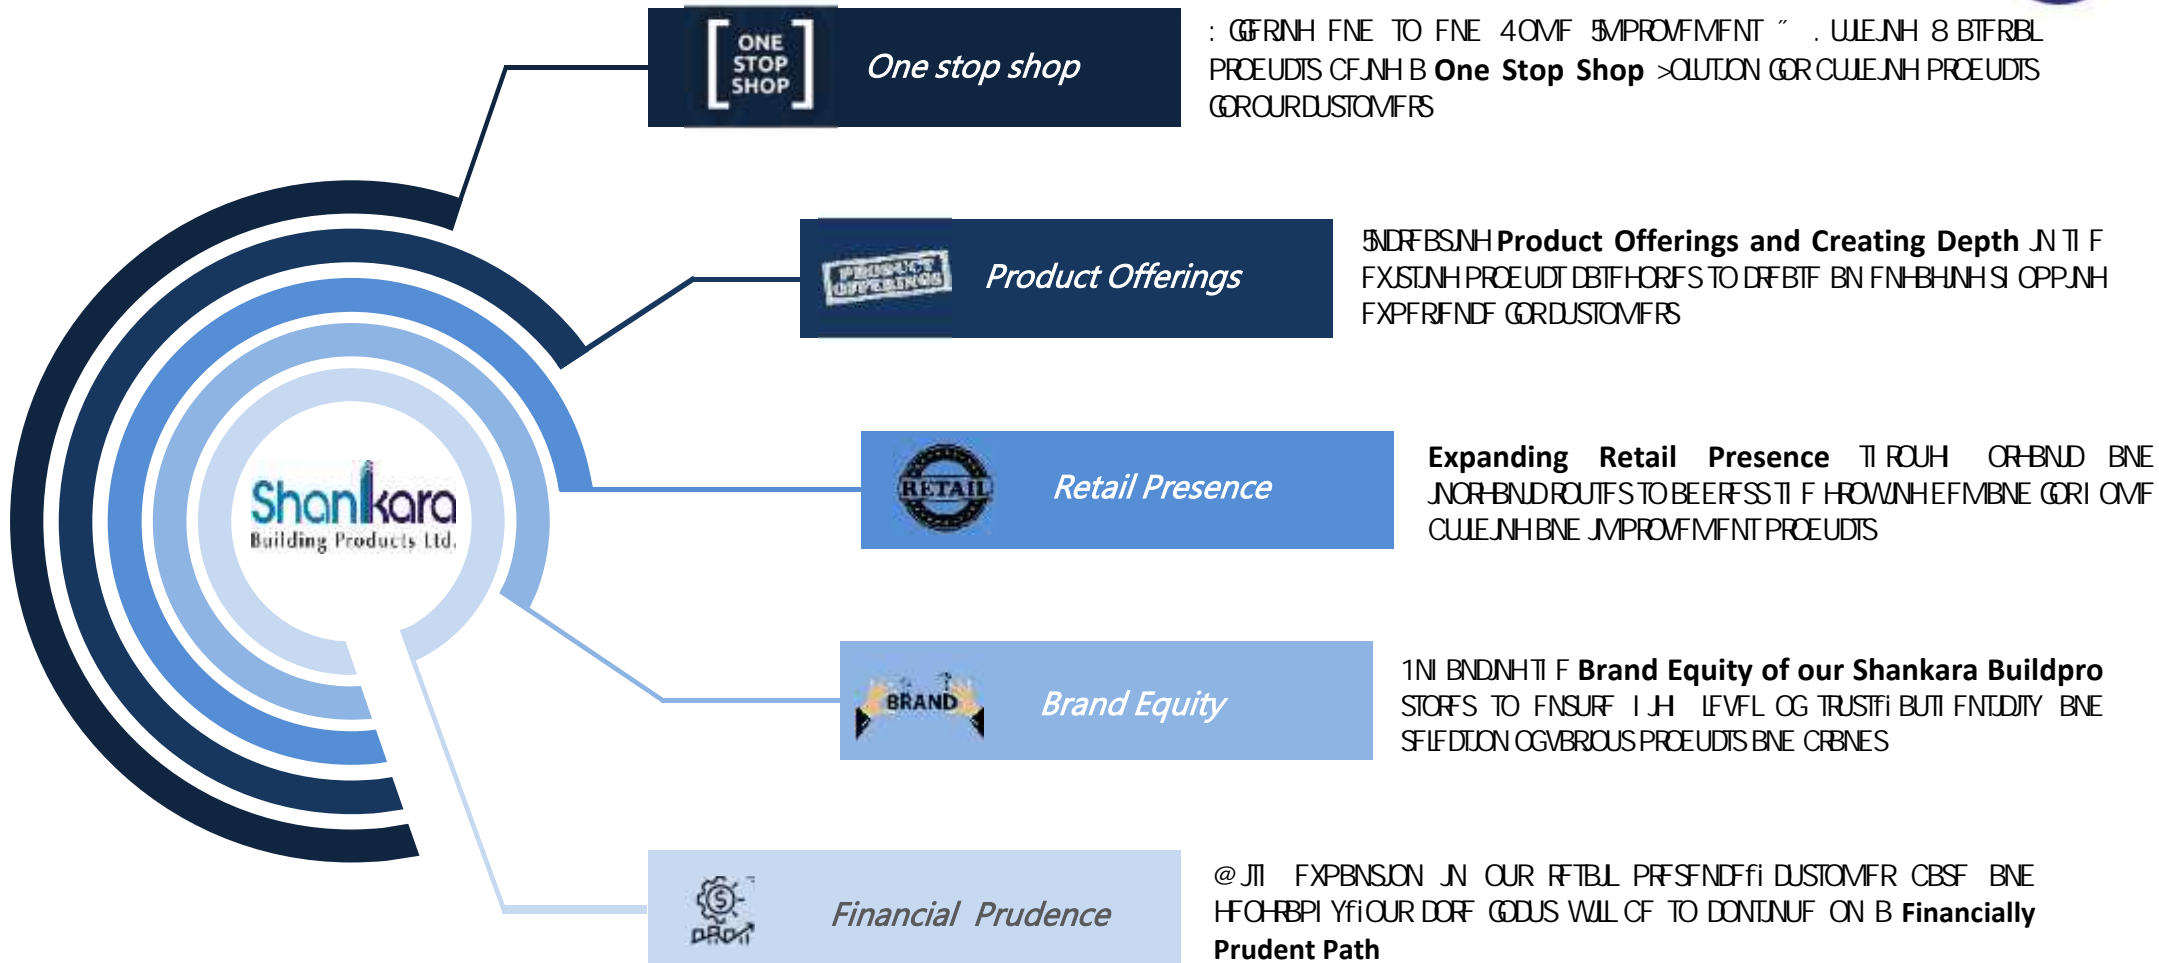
ONE STOP SHOP

One stop shop

: GGFRJNH FNE TO FNE 4OMF 5MPROVFMFNT ˝ . UUEJNH 8 BTFRBL PROEUDTS CFJNH B **One Stop Shop** >OLUTJON GOR CUJLEJNH PROEUDTS GOR OUR DUSTOMFRS

PRODUCT OFFERINGS

Product Offerings

5NDFBSJNH **Product Offerings and Creating Depth** JN TI F FXJSTJNH PROEUDT DBTFHORJFS TO DRFBTF BN FNHBHJNH SI OPPJNH FXPFRJFNDF GOR DUSTOMFRS

RETAIL

Retail Presence

**Expanding Retail Presence** TI ROUH ORHBNJD BNE JNORHBNJD ROUTFS TO BEERFSS TI F HROWJNH EFMBNE GORI OMF CUJLEJNH BNE JMPROVFMFNT PROEUDTS

Shankara
Building Products Ltd.

BRAND

Brand Equity

1NI BNDJNH TI F **Brand Equity of our Shankara Buildpro** STORFS TO FNSURF I JH LFVFL OG TRUSTfi BUTI FNTJDJTY BNE SFLFDTJON OGVBRJOUS PROEUDTS BNE CRBNES

PROFIT

Financial Prudence

@JTI FXPBNSJON JN OUR RFTBJL PRFSFNDFfi DUSTOMFR CBSF BNE HFOHRBPI YfiOUR DORF GODUS WJLL CF TO DONTJNUF ON B **Financially Prudent Path**